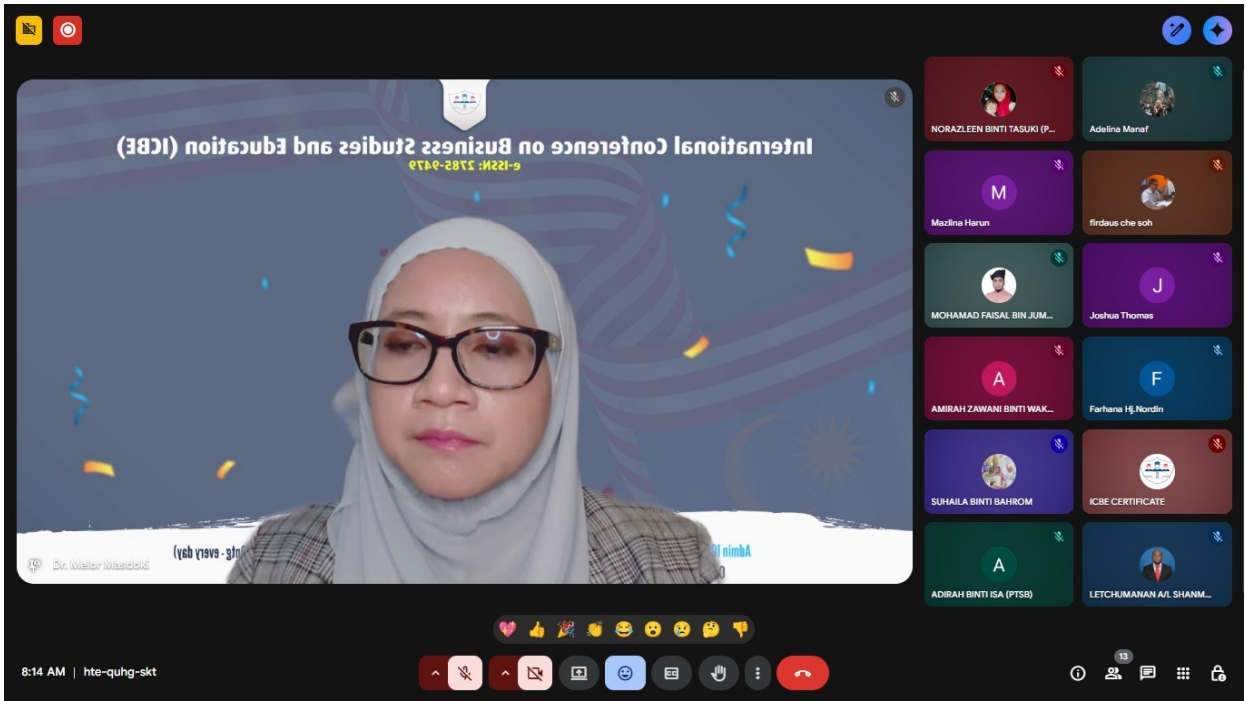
International Conference on Business Studies and Education (ICBE)
e-ISSN: 2785-9479

Admin
(ntg - every day)

Dr. Melor Masdoki

NORAZLEEN BINTI TASUKI (P...
Adelina Manaf
M
Mazlina Harun
firdaus che soh
MOHAMAD FAISAL BIN JUM...
J
Joshua Thomas
A
AMIRAH ZAWANI BINTI WAK...
F
Farhana Hj.Nordin
SUHAILA BINTI BAHROM
ICBE CERTIFICATE
A
ADIRAH BINTI ISA (PTSB)
LETCHUMANAN A/L SHANM...

8:14 AM | hte-quhg-skt

13